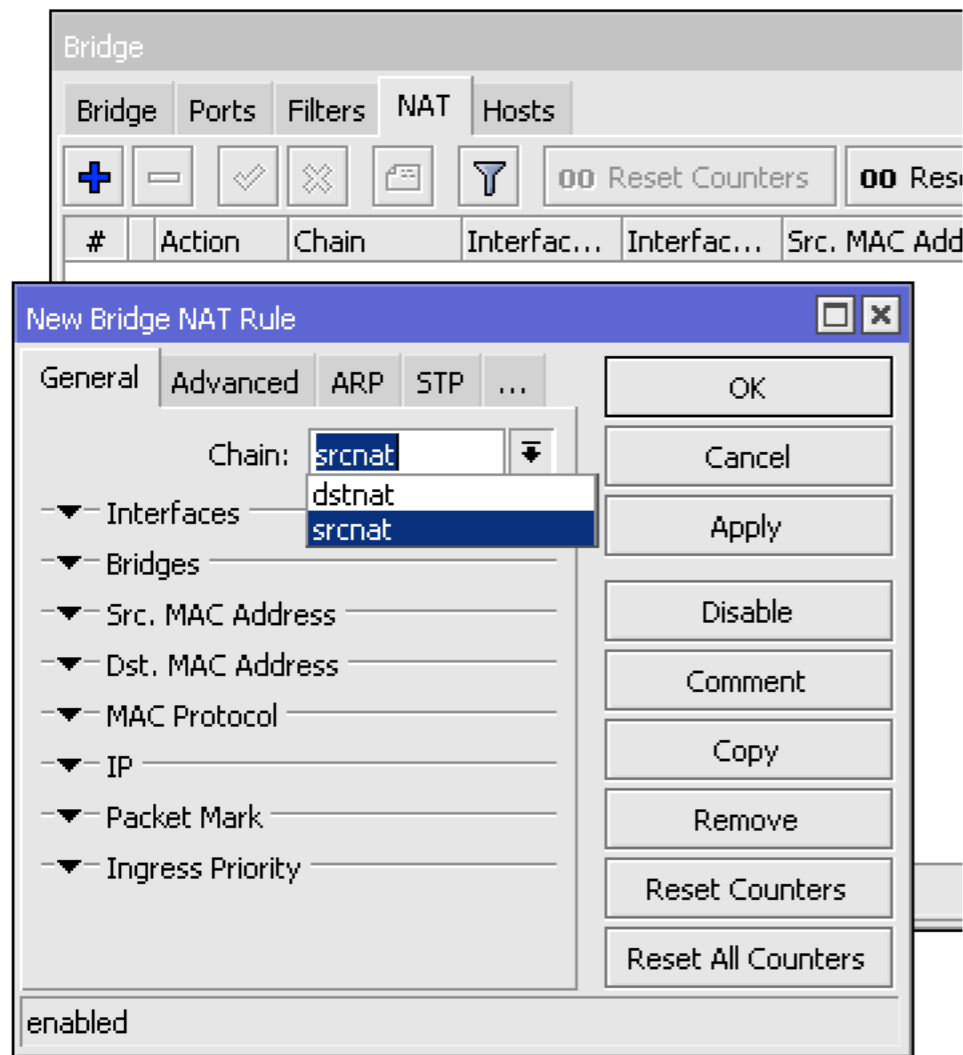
Bridge

Bridge Ports Filters NAT Hosts

00 Reset Counters 00 Res

| # | Action | Chain | Interfac... | Interfac... | Src. MAC Add |
|---|---|---|---|---|---|

New Bridge NAT Rule

General Advanced ARP STP ...

Chain: srcnat

dstnat
srcnat

Interfaces
Bridges
Src. MAC Address
Dst. MAC Address
MAC Protocol
IP
Packet Mark
Ingress Priority

OK
Cancel
Apply
Disable
Comment
Copy
Remove
Reset Counters
Reset All Counters

enabled